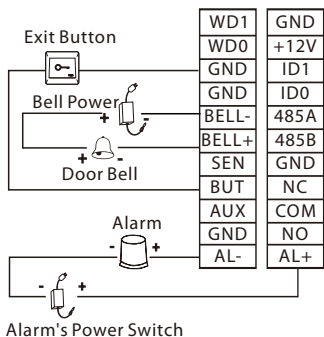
Exit Button

Bell Power

Door Bell

Alarm

Alarm's Power Switch

| WD1 | GND |
|---|---|
| WD0 | +12V |
| GND | ID1 |
| GND | ID0 |
| BELL- | 485A |
| BELL+ | 485B |
| SEN | GND |
| BUT | NC |
| AUX | COM |
| GND | NO |
| AL- | AL+ |

+ -
+ -
- +
- +